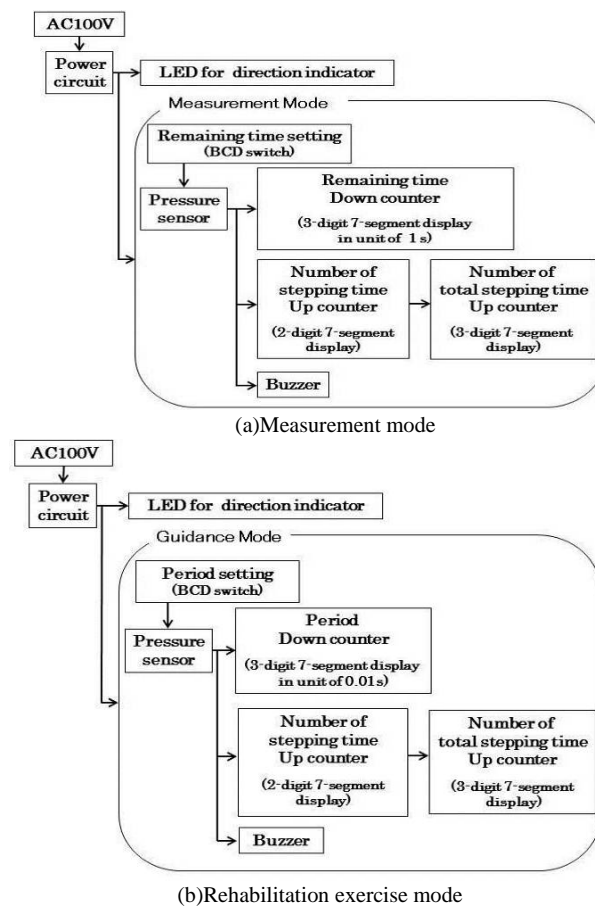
AC100V

Power circuit

LED for direction indicator

Measurement Mode

Remaining time setting (BCD switch)

Pressure sensor

Remaining time Down counter (3-digit 7-segment display in unit of 1 s)

Number of stepping time Up counter (2-digit 7-segment display)

Number of total stepping time Up counter (3-digit 7-segment display)

Buzzer

(a)Measurement mode

AC100V

Power circuit

LED for direction indicator

Guidance Mode

Period setting (BCD switch)

Pressure sensor

Period Down counter (3-digit 7-segment display in unit of 0.01s)

Number of stepping time Up counter (2-digit 7-segment display)

Number of total stepping time Up counter (3-digit 7-segment display)

Buzzer

(b)Rehabilitation exercise mode